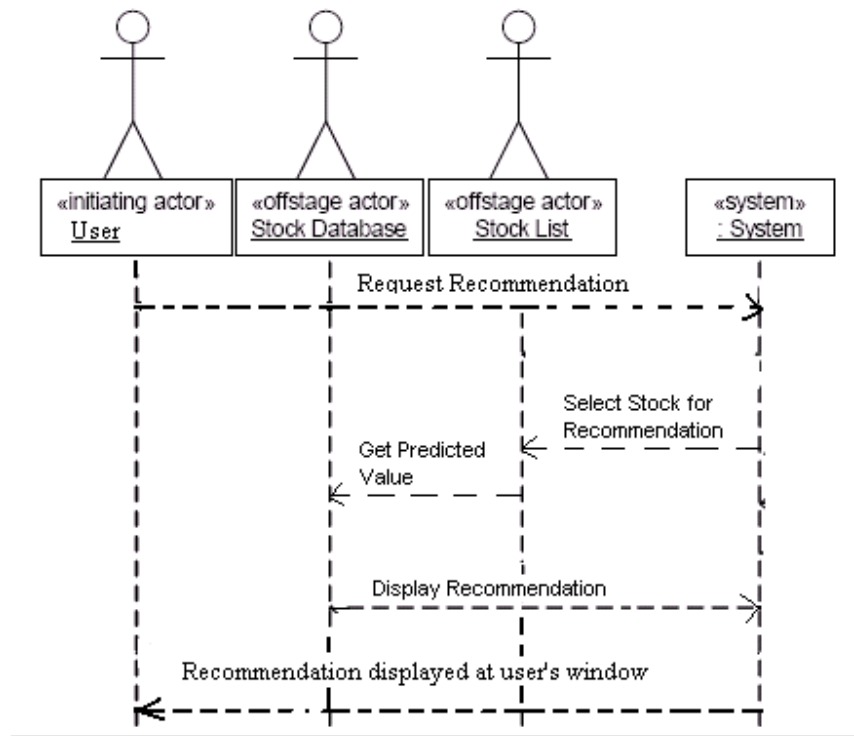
«initiating actor»
User

«offstage actor»
Stock Database

«offstage actor»
Stock List

«system»
: System

Request Recommendation

Select Stock for Recommendation

Get Predicted Value

Display Recommendation

Recommendation displayed at user's window